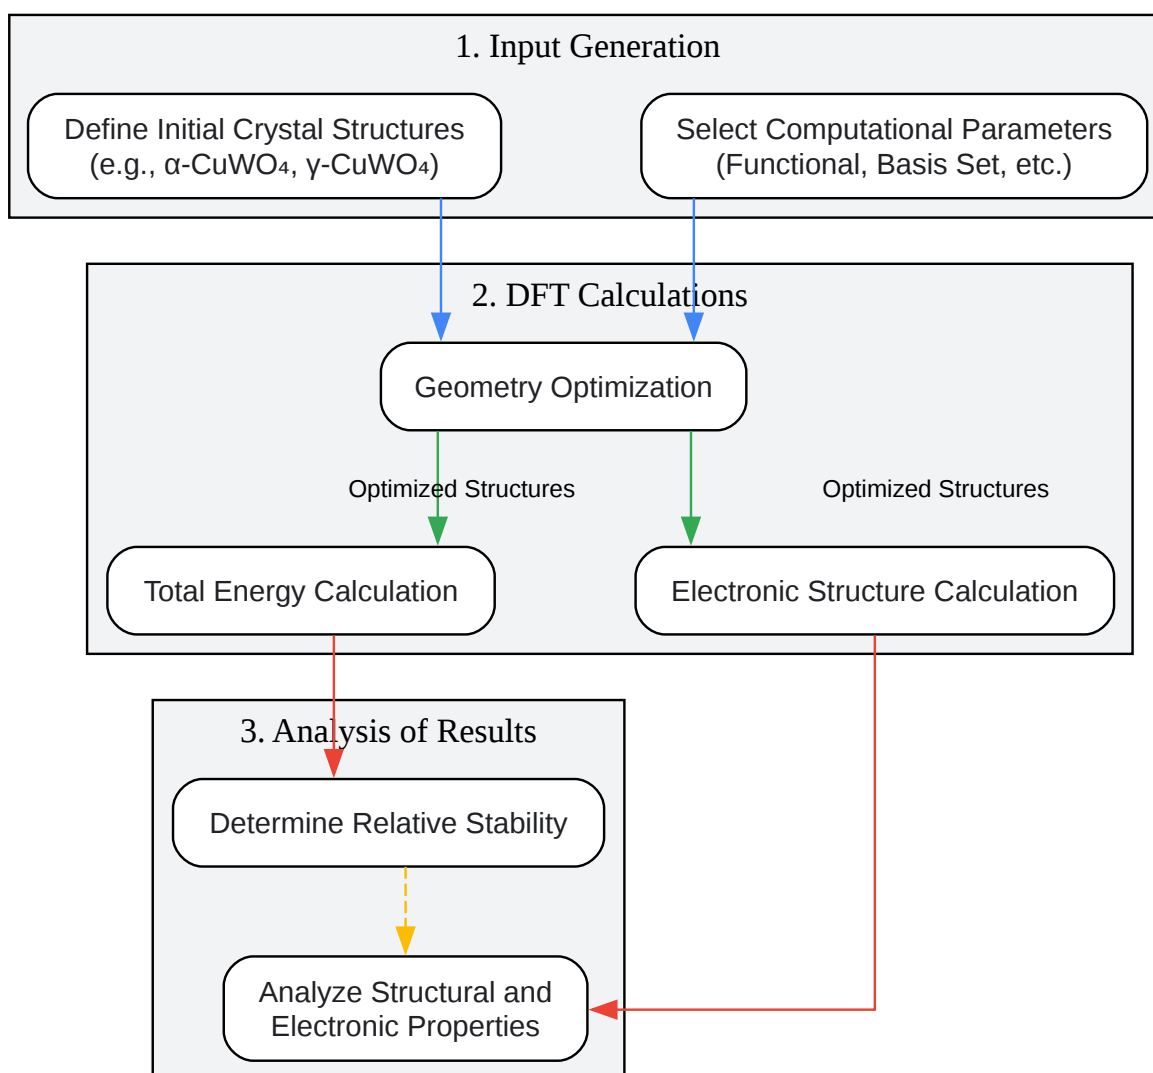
1. Input Generation

Define Initial Crystal Structures (e.g., α-$CuWO_4$, γ-$CuWO_4$)

Select Computational Parameters (Functional, Basis Set, etc.)

2. DFT Calculations

Geometry Optimization

Optimized Structures

Optimized Structures

Total Energy Calculation

Electronic Structure Calculation

3. Analysis of Results

Determine Relative Stability

Analyze Structural and Electronic Properties